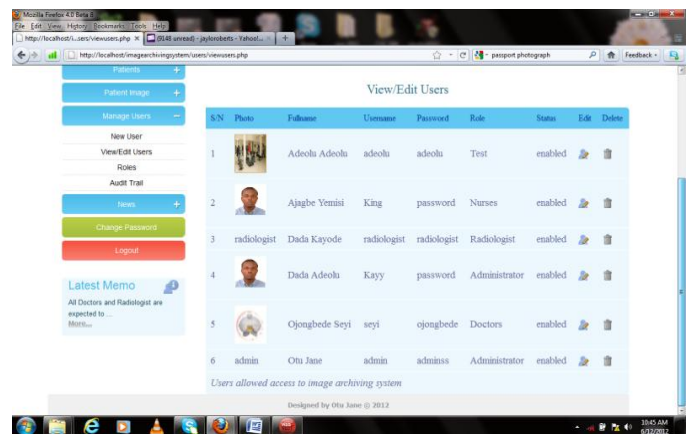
Mozilla Firefox 4.0 Beta 8
File Edit View History Bookmarks Tools Help
http://localhost/i...sers/viewusers.php × (8148 unread) - jaylorobets - Yahoo!... × +
http://localhost/imagearchivingsystem/users/viewusers.php
passport photograph
Feedback

Patients +
Patient Image +
Manage Users −
New User
View/Edit Users
Roles
Audit Trail
News +
Change Password
Logout

Latest Memo
All Doctors and Radiologist are expected to ...
More...

View/Edit Users

| S/N | Photo | Fullname | Username | Password | Role | Status | Edit | Delete |
|---|---|---|---|---|---|---|---|---|
| 1 | | Adeolu Adeolu | adeolu | adeolu | Test | enabled | | |
| 2 | | Ajagbe Yemisi | King | password | Nurses | enabled | | |
| 3 | radiologist | Dada Kayode | radiologist | radiologist | Radiologist | enabled | | |
| 4 | | Dada Adeolu | Kayy | password | Administrator | enabled | | |
| 5 | | Ojongbede Seyi | seyi | ojongbede | Doctors | enabled | | |
| 6 | admin | Otu Jane | admin | adminss | Administrator | enabled | | |

Users allowed access to image archiving system

Designed by Otu Jane © 2012

10:45 AM
6/12/2012